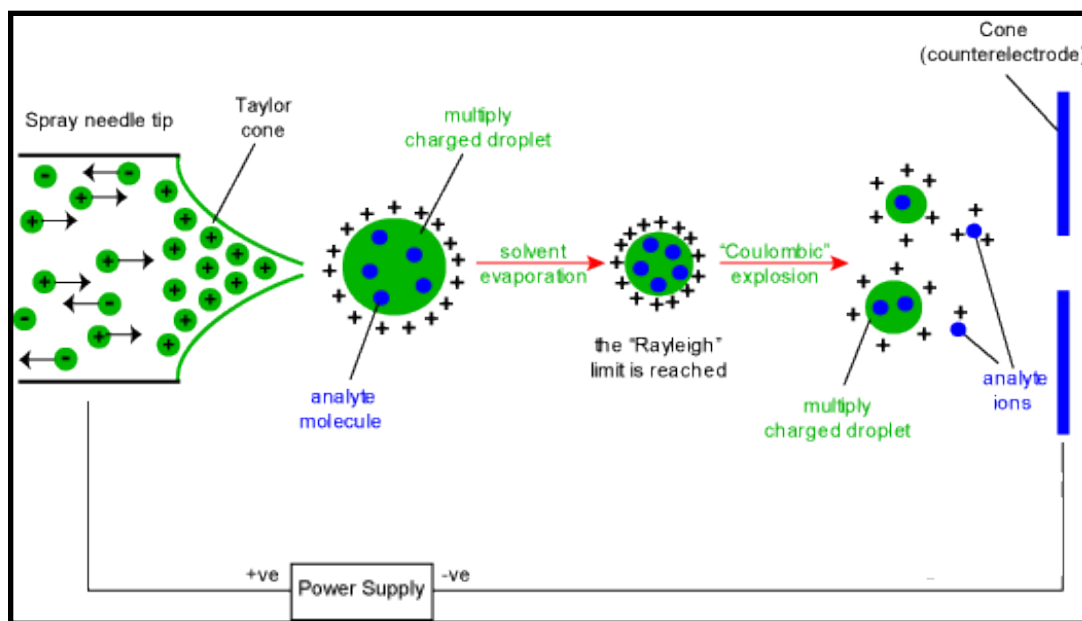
Spray needle tip

Taylor cone

multiply charged droplet

solvent evaporation

"Coulombic" explosion

Cone (counterelectrode)

the "Rayleigh" limit is reached

analyte molecule

multiply charged droplet

analyte ions

+ve

Power Supply

-ve